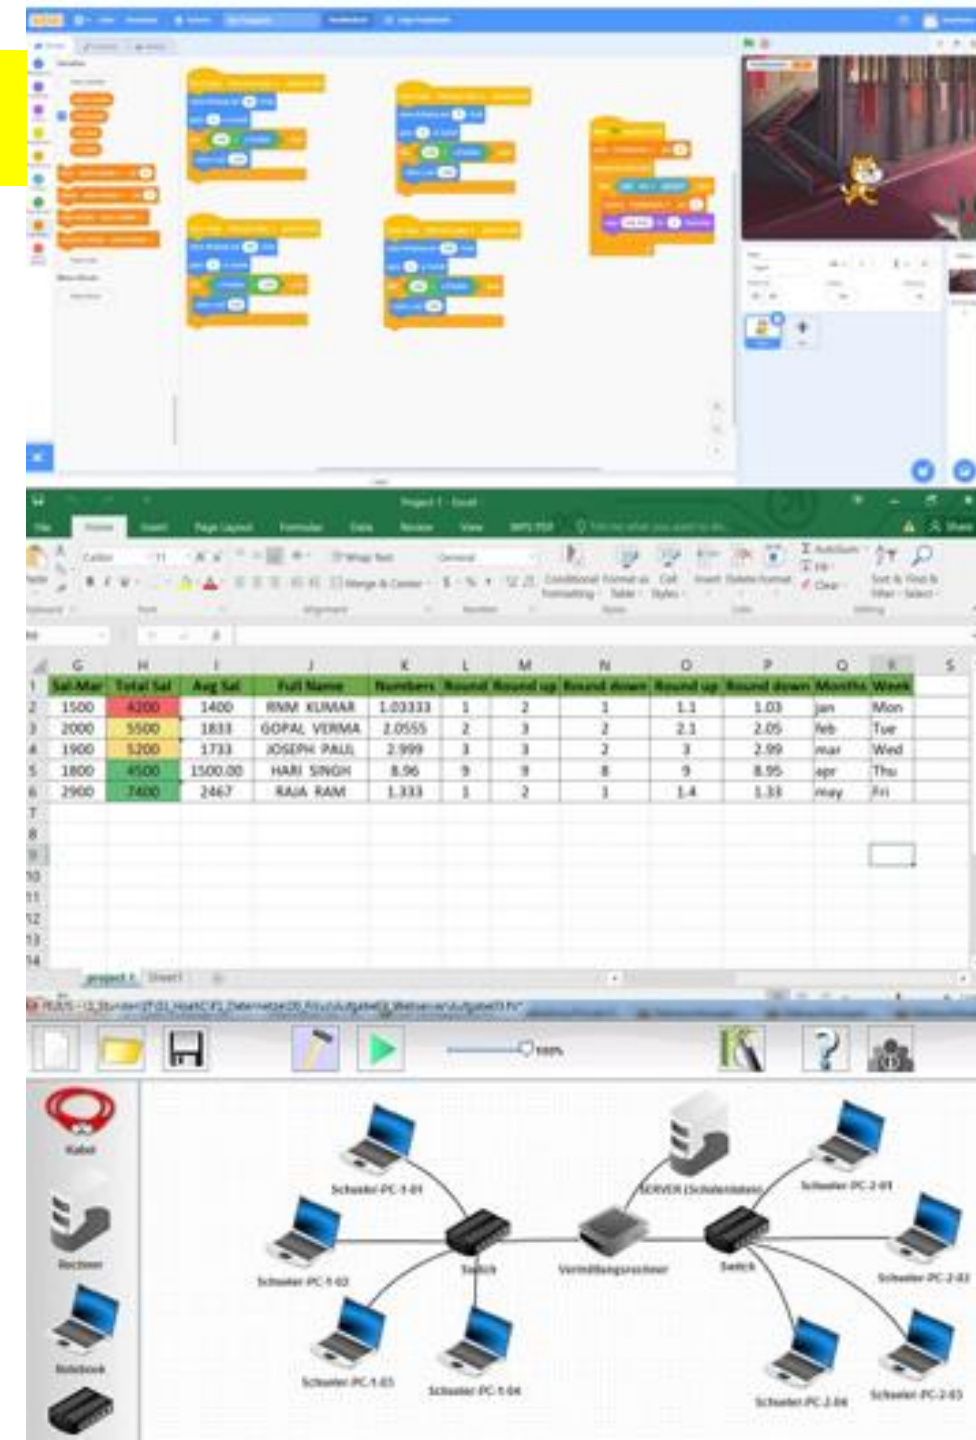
Project 1 - Excel

File Home Insert Page Layout Formulas Data Review View WPS PDF Tell me what you want to do

| | G | H | I | J | K | L | M | N | O | P | Q | R | S |
|---|---|---|---|---|---|---|---|---|---|---|---|---|---|
| 1 | Sal-Mar | Total Sal | Avg Sal | Full Name | Numbers | Round | Round up | Round down | Round up | Round down | Months | Week | |
| 2 | 1500 | 4200 | 1400 | RNM KUMAR | 1.03333 | 1 | 2 | 1 | 1.1 | 1.03 | jan | Mon | |
| 3 | 2000 | 5500 | 1833 | GOPAL VERMA | 2.0555 | 2 | 3 | 2 | 2.1 | 2.05 | feb | Tue | |
| 4 | 1900 | 5200 | 1733 | JOSEPH PAUL | 2.999 | 3 | 3 | 2 | 3 | 2.99 | mar | Wed | |
| 5 | 1800 | 4500 | 1500.00 | HARI SINGH | 8.96 | 9 | 9 | 8 | 9 | 8.95 | apr | Thu | |
| 6 | 2900 | 7400 | 2467 | RAJA RAM | 1.333 | 1 | 2 | 1 | 1.4 | 1.33 | may | Fri | |

project 1 Sheet1

100%

Kabel
Rechner
Notebook

Schueler-PC-1-01
Schueler-PC-1-02
Schueler-PC-1-03
Schueler-PC-1-04
Switch
Vermittlungsrechner
SERVER (Schuledaten)
Switch
Schueler-PC-2-01
Schueler-PC-2-02
Schueler-PC-2-03
Schueler-PC-2-04